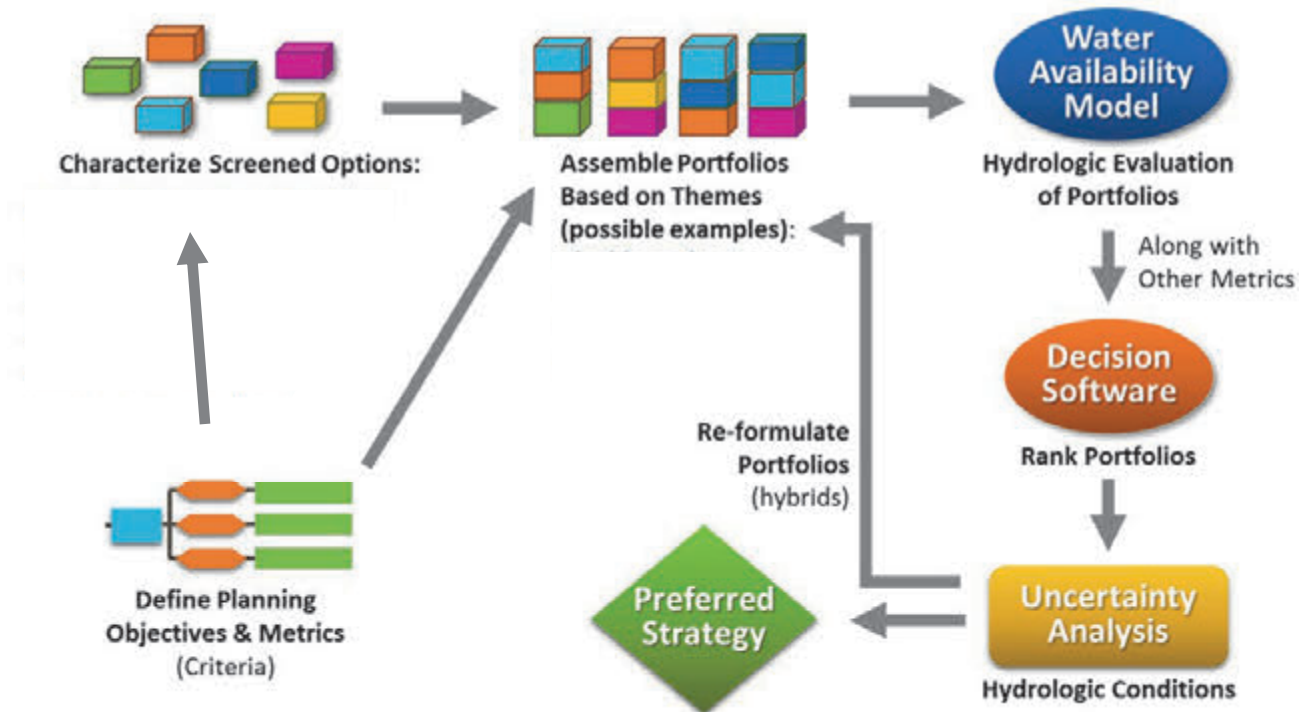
Characterize Screened Options:

Assemble Portfolios Based on Themes (possible examples):

Water Availability Model

Hydrologic Evaluation of Portfolios

Along with Other Metrics

Decision Software

Rank Portfolios

Re-formulate Portfolios (hybrids)

Define Planning Objectives & Metrics (Criteria)

Preferred Strategy

Uncertainty Analysis

Hydrologic Conditions